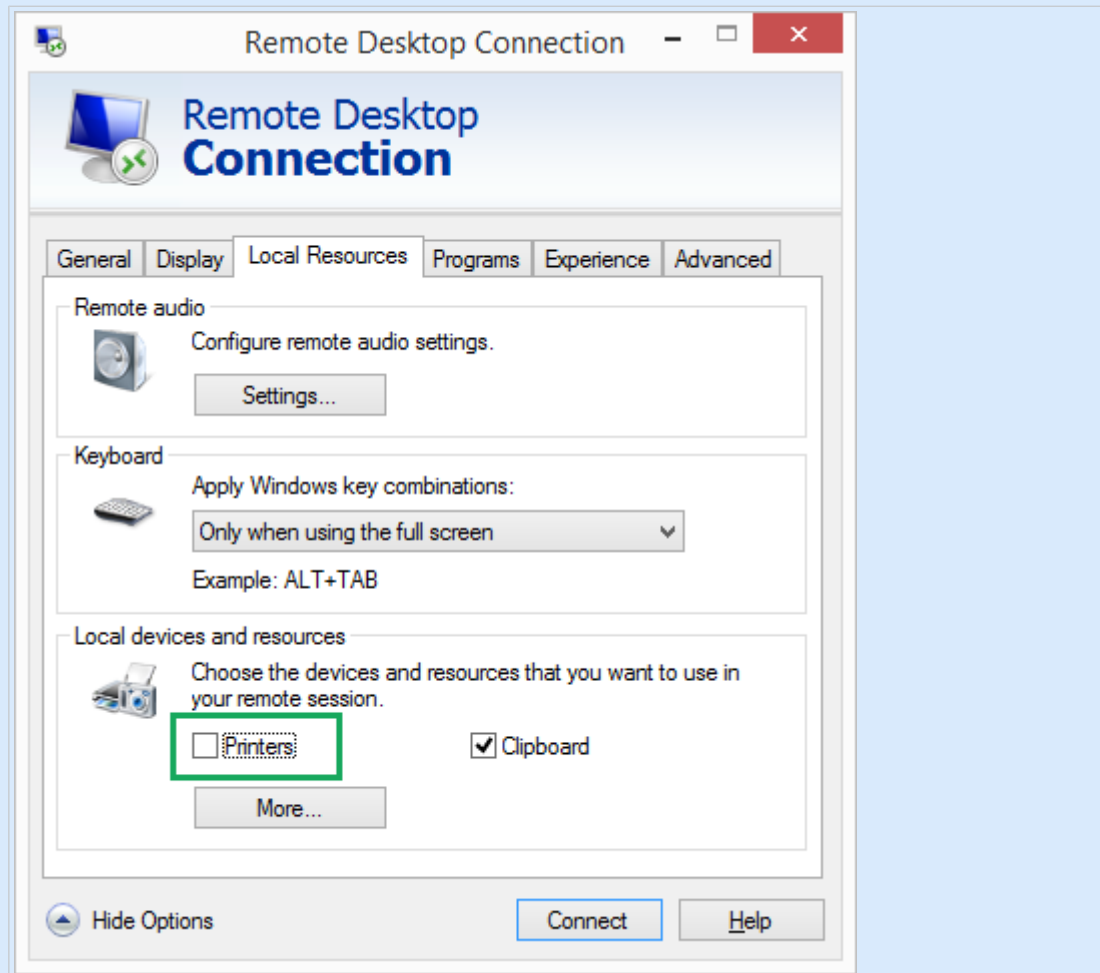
Remote Desktop Connection

Remote Desktop
Connection

General | Display | Local Resources | Programs | Experience | Advanced

Remote audio
Configure remote audio settings.
Settings...

Keyboard
Apply Windows key combinations:
Only when using the full screen
Example: ALT+TAB

Local devices and resources
Choose the devices and resources that you want to use in your remote session.
Printers
Clipboard
More...

Hide Options
Connect
Help